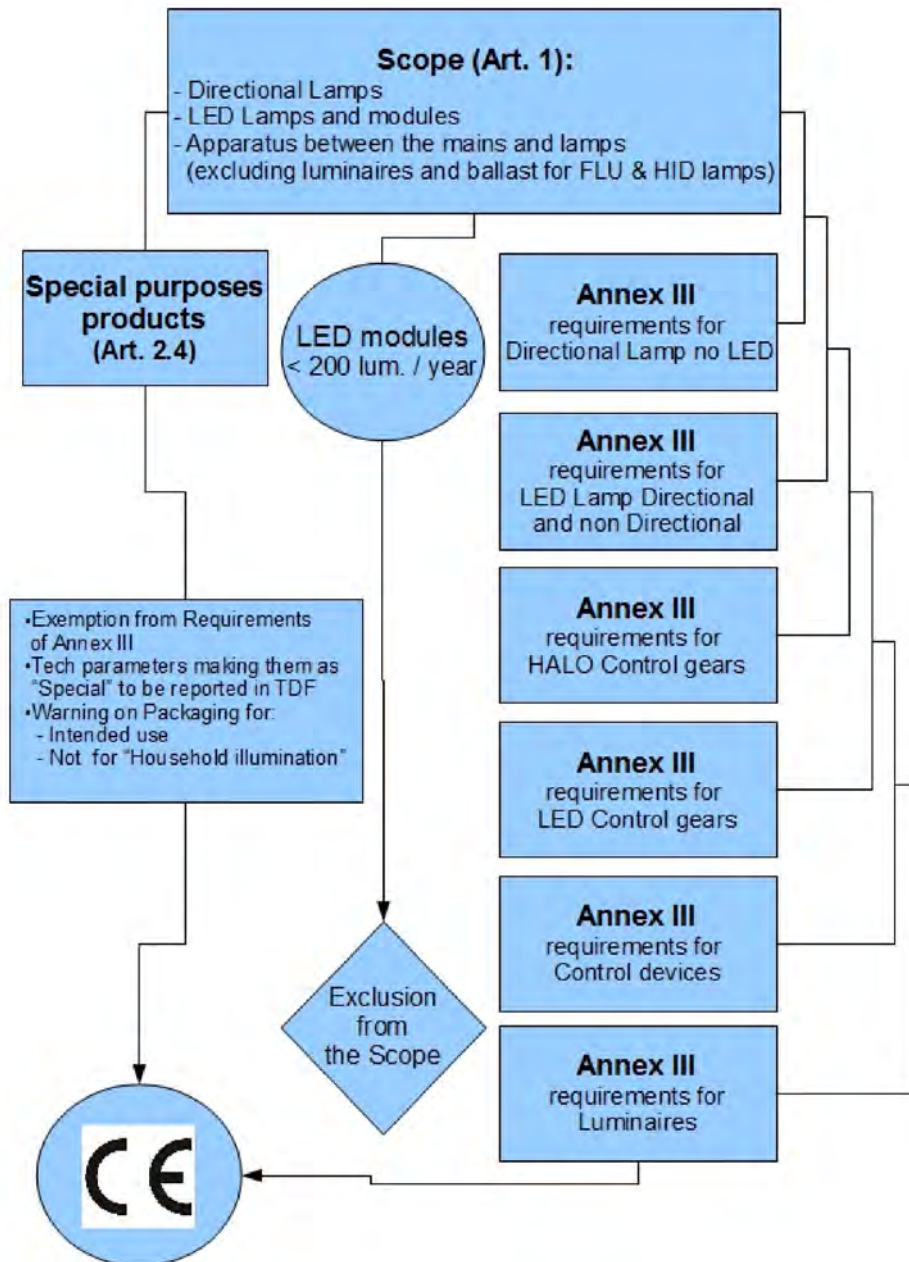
Scope (Art. 1):
- Directional Lamps
- LED Lamps and modules
- Apparatus between the mains and lamps (excluding luminaires and ballast for FLU & HID lamps)

Special purposes products (Art. 2.4)

LED modules < 200 lum. / year

Annex III requirements for Directional Lamp no LED

Annex III requirements for LED Lamp Directional and non Directional

Annex III requirements for HALO Control gears

Annex III requirements for LED Control gears

Annex III requirements for Control devices

Annex III requirements for Luminaires

•Exemption from Requirements of Annex III
•Tech parameters making them as "Special" to be reported in TDF
•Warning on Packaging for:
- Intended use
- Not for "Household illumination"

Exclusion from the Scope

CE